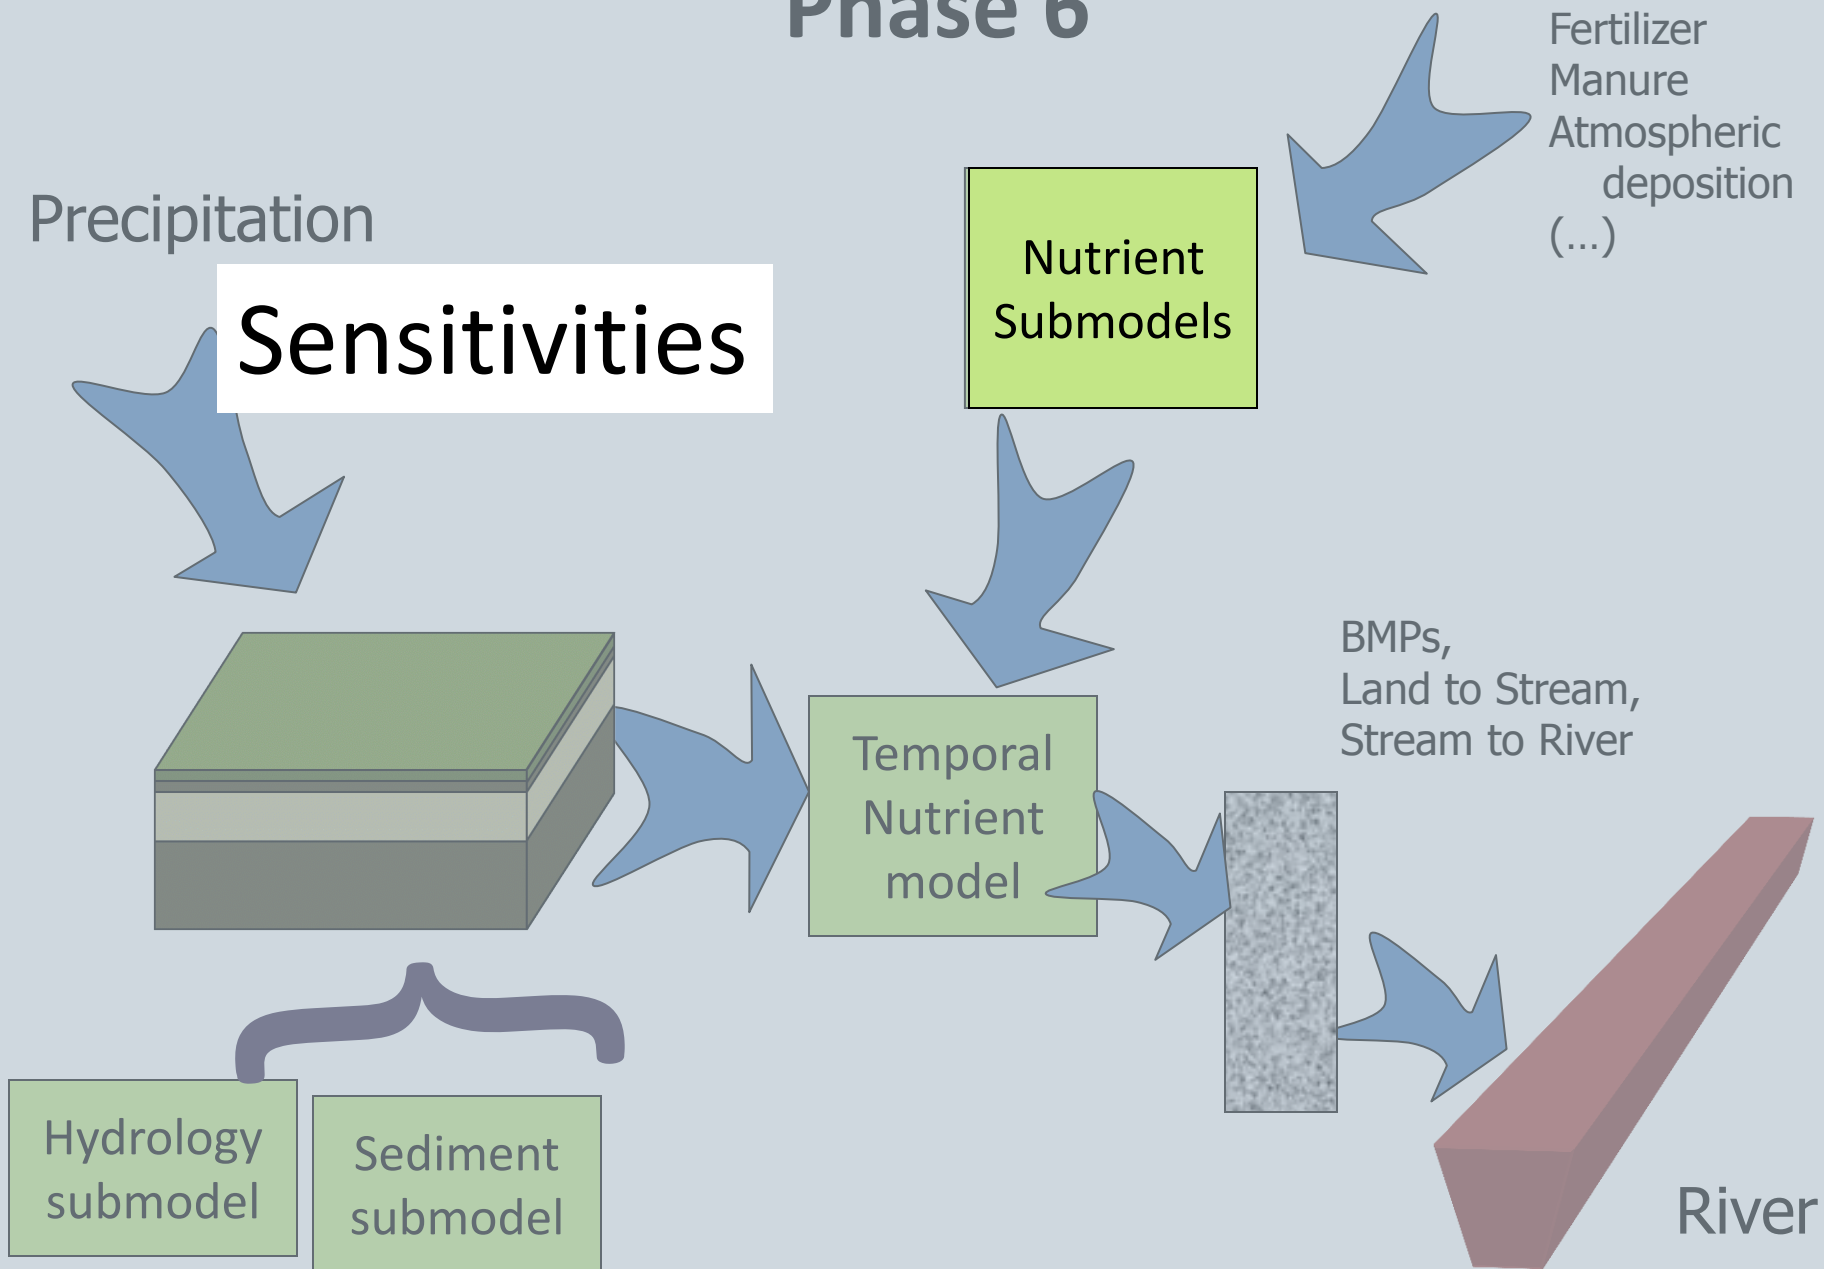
Phase 6

Fertilizer
Manure
Atmospheric deposition
(…)

Precipitation

Sensitivities

Nutrient Submodels

BMPs,
Land to Stream,
Stream to River

Temporal Nutrient model

Hydrology submodel

Sediment submodel

River